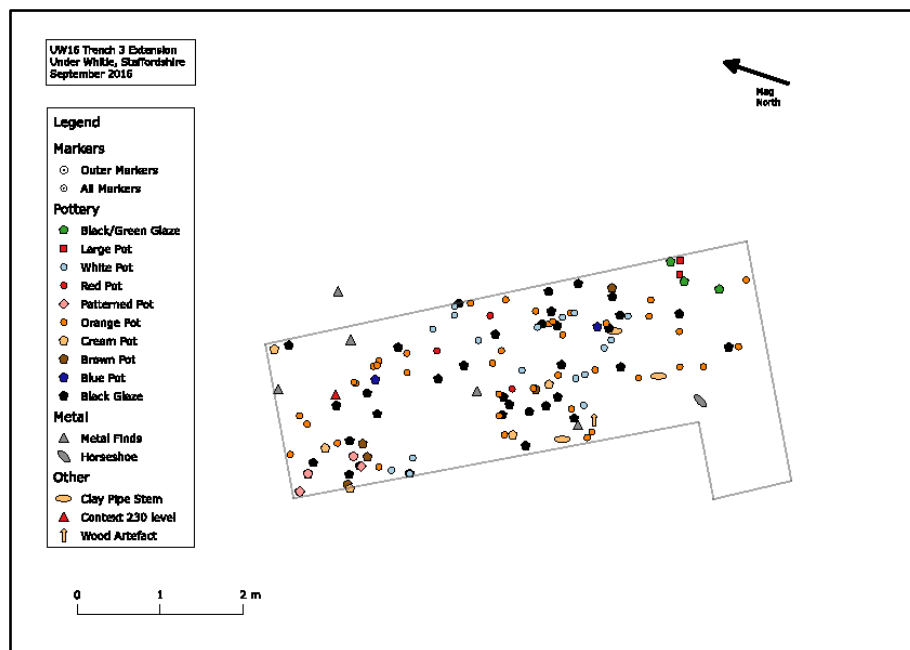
UW16 Trench 3 Extension
Under Whitle, Staffordshire
September 2016

Mag North

Legend
Markers
Outer Markers
All Markers
Pottery
Black/Green Glaze
Large Pot
White Pot
Red Pot
Patterned Pot
Orange Pot
Cream Pot
Brown Pot
Blue Pot
Black Glaze
Metal
Metal Finds
Horseshoe
Other
Clay Pipe Stem
Context 230 level
Wood Artefact

0 1 2 m